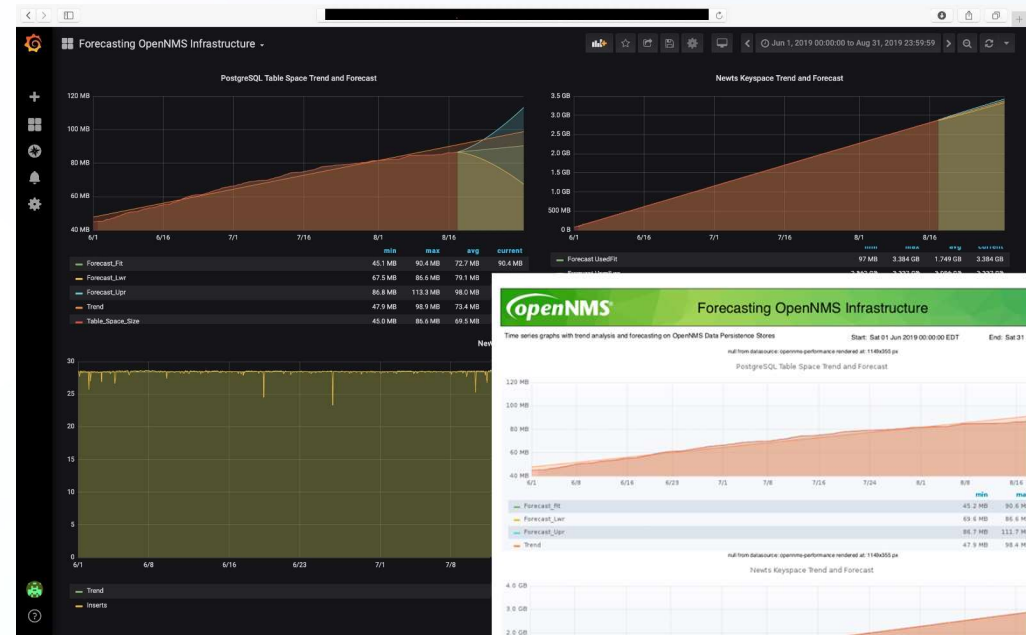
Forecasting OpenNMS Infrastructure

Jun 1, 2019 00:00:00 to Aug 31, 2019 23:59:59

PostgreSQL Table Space Trend and Forecast

120 MB
100 MB
80 MB
60 MB
40 MB
6/1 6/16 7/1 7/16 8/1 8/16

| | min | max | avg | current |
|---|---|---|---|---|
| Forecast_Fit | 45.1 MB | 90.4 MB | 72.7 MB | 90.4 MB |
| Forecast_Lwr | 67.5 MB | 86.6 MB | 79.1 MB | |
| Forecast_Upr | 86.8 MB | 113.3 MB | 98.0 MB | |
| Trend | 47.9 MB | 98.9 MB | 73.4 MB | |
| Table_Space_Size | 45.0 MB | 86.6 MB | 69.5 MB | |

Newts Keyspace Trend and Forecast

3.5 GB
3.0 GB
2.5 GB
2.0 GB
1.5 GB
1.0 GB
500 MB
0 B
6/1 6/16 7/1 7/16 8/1 8/16

| | min | max | avg | current |
|---|---|---|---|---|
| Forecast UsedFit | 97 MB | 3.384 GB | 1.749 GB | 3.384 GB |

New

30
25
20
15
10
5
0
6/1 6/8 6/16 6/23 7/1 7/8

Trend
Inserts

openNMS

Forecasting OpenNMS Infrastructure

Time series graphs with trend analysis and forecasting on OpenNMS Data Persistence Stores

Start: Sat 01 Jun 2019 00:00:00 EDT End: Sat 31

null from datasource: opennms-performance rendered at: 1149x355 px

PostgreSQL Table Space Trend and Forecast

120 MB
100 MB
80 MB
60 MB
40 MB
6/1 6/8 6/16 6/23 7/1 7/8 7/16 7/24 8/1 8/8 8/16

| | min | ma |
|---|---|---|
| Forecast_Fit | 45.2 MB | 90.6 M |
| Forecast_Lwr | 69.6 MB | 86.6 M |
| Forecast_Upr | 86.7 MB | 111.7 M |
| Trend | 47.9 MB | 98.4 M |

null from datasource: opennms-performance rendered at: 1149x355 px

Newts Keyspace Trend and Forecast

4.0 GB
3.0 GB
2.0 GB